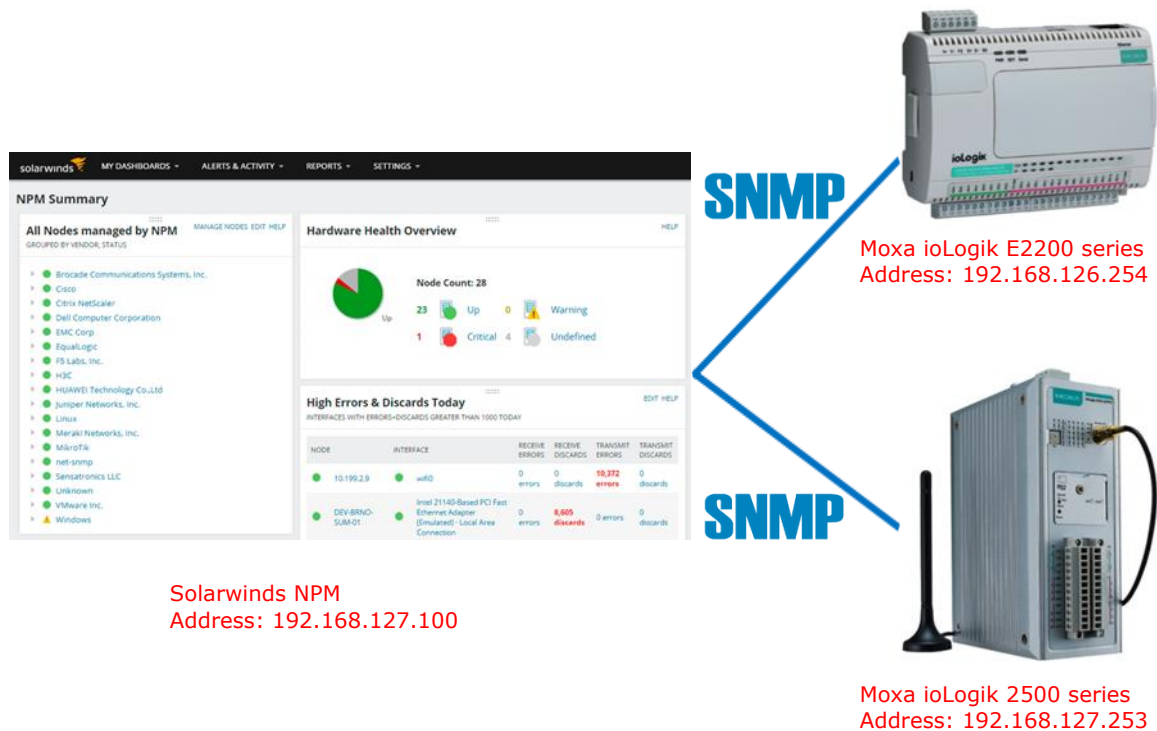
solarwinds MY DASHBOARDS ▾ ALERTS & ACTIVITY ▾ REPORTS ▾ SETTINGS ▾

NPM Summary

All Nodes managed by NPM
GROUPED BY VENDOR, STATUS
MANAGE NODES EDIT HELP

Brocade Communications Systems, Inc.
Cisco
Citrix NetScaler
Dell Computer Corporation
EMC Corp
EqualLogic
F5 Labs, Inc.
H3C
HUAWEI Technology Co.,Ltd
Juniper Networks, Inc.
Linux
Meraki Networks, Inc.
MikroTik
net-snmp
Sensatronics LLC
Unknown
VMware Inc.
Windows

Hardware Health Overview
HELP

Up
Node Count: 28
23 Up 0 Warning
1 Critical 4 Undefined

High Errors & Discards Today
INTERFACES WITH ERRORS+DISCARDS GREATER THAN 1000 TODAY
EDIT HELP

| NODE | INTERFACE | RECEIVE ERRORS | RECEIVE DISCARDS | TRANSMIT ERRORS | TRANSMIT DISCARDS |
|---|---|---|---|---|---|
| 10.199.2.9 | wifi0 | 0 errors | 0 discards | 10,372 errors | 0 discards |
| DEV-BRNO-SUM-01 | Intel 21140-Based PCI Fast Ethernet Adapter (Emulated) - Local Area Connection | 0 errors | 8,605 discards | 0 errors | 0 discards |

SNMP

SNMP

ioLogik

Moxa ioLogik E2200 series
Address: 192.168.126.254

Solarwinds NPM
Address: 192.168.127.100

Moxa ioLogik 2500 series
Address: 192.168.127.253